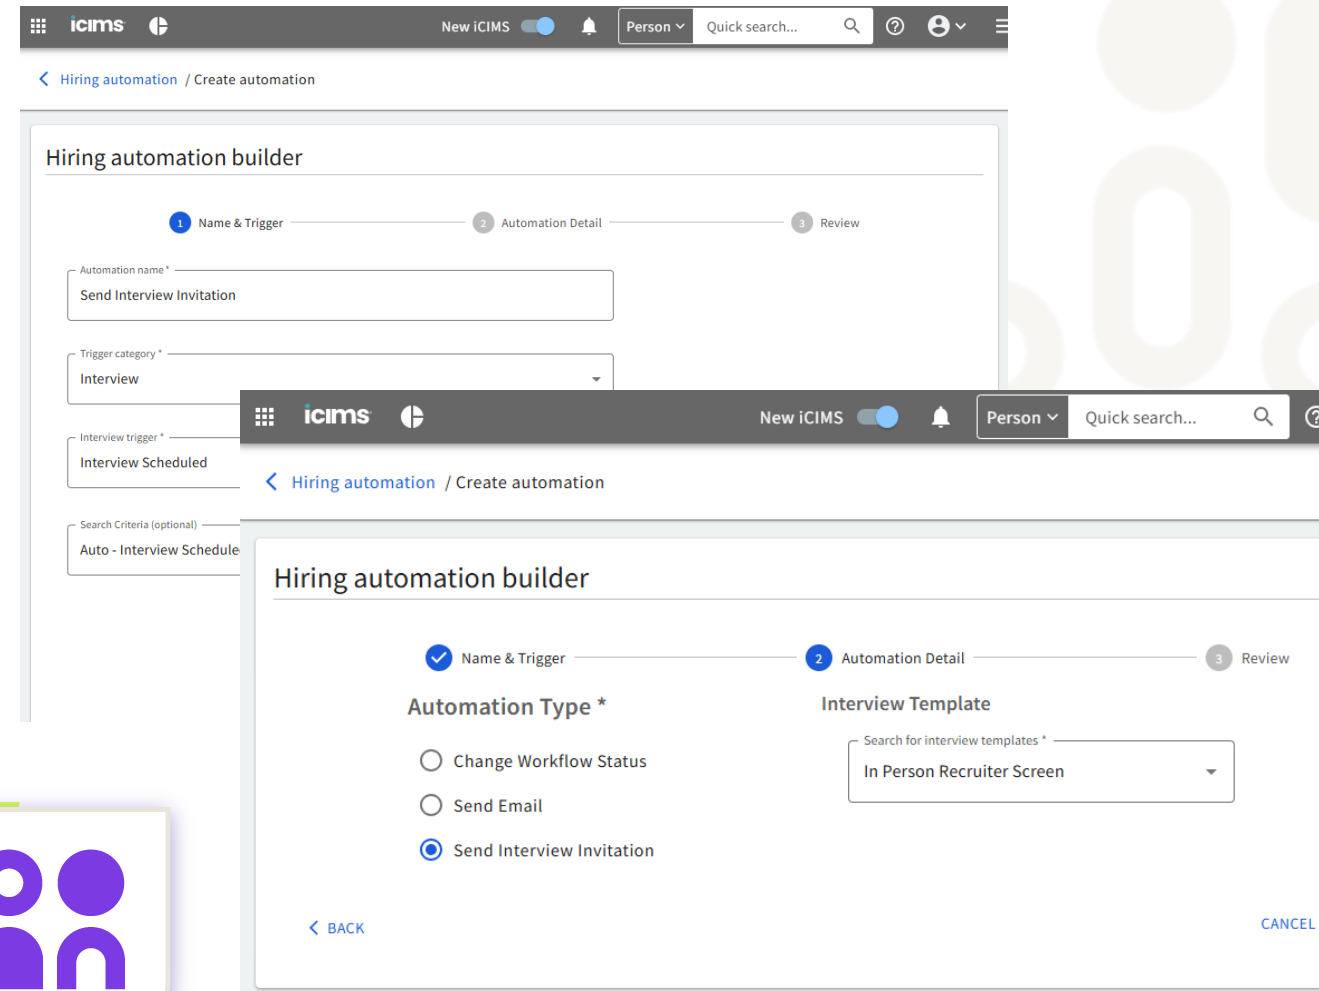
icims New iCIMS Person Quick search...

Hiring automation / Create automation

Hiring automation builder

1 Name & Trigger 2 Automation Detail 3 Review

Automation name *
Send Interview Invitation

Trigger category *
Interview

Interview trigger *
Interview Scheduled

Search Criteria (optional)
Auto - Interview Schedule

icims New iCIMS Person Quick search...

Hiring automation / Create automation

Hiring automation builder

Name & Trigger 2 Automation Detail 3 Review

Automation Type *

Change Workflow Status

Send Email

Send Interview Invitation

Interview Template

Search for interview templates *
In Person Recruiter Screen

BACK

CANCEL